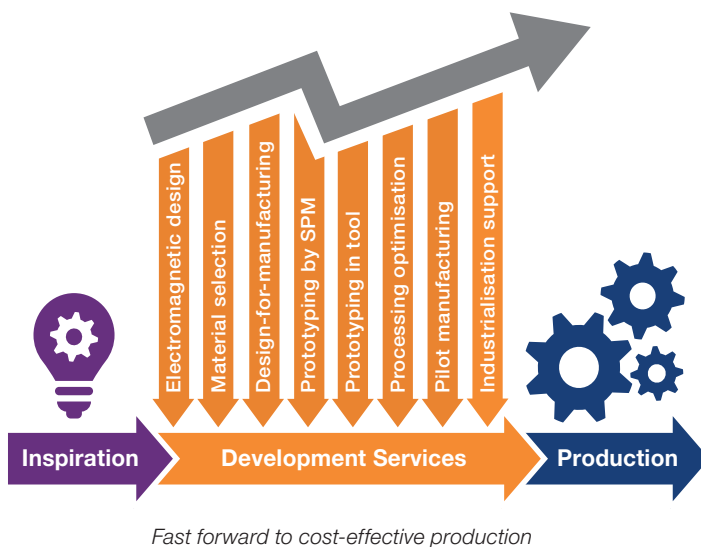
Electromagnetic design
Material selection
Design-for-manufacturing
Prototyping by SPM
Prototyping in tool
Processing optimisation
Pilot manufacturing
Industrialisation support

Inspiration
Development Services
Production

Fast forward to cost-effective production